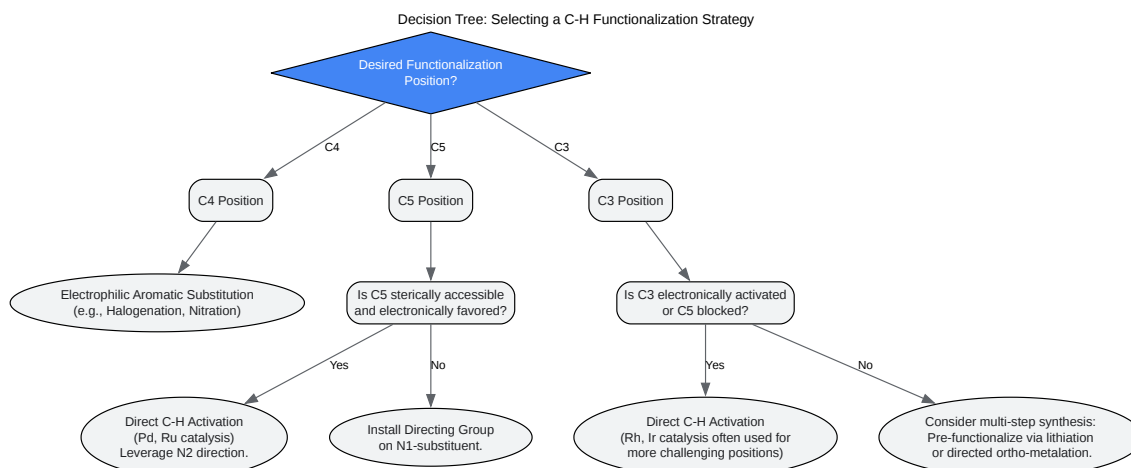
Decision Tree: Selecting a C-H Functionalization Strategy

Desired Functionalization Position?

C4

C5

C3

C4 Position

C5 Position

C3 Position

Electrophilic Aromatic Substitution (e.g., Halogenation, Nitration)

Is C5 sterically accessible and electronically favored?

Is C3 electronically activated or C5 blocked?

Yes

No

Yes

No

Direct C-H Activation (Pd, Ru catalysis) Leverage N2 direction.

Install Directing Group on N1-substituent.

Direct C-H Activation (Rh, Ir catalysis often used for more challenging positions)

Consider multi-step synthesis: Pre-functionalize via lithiation or directed ortho-metalation.